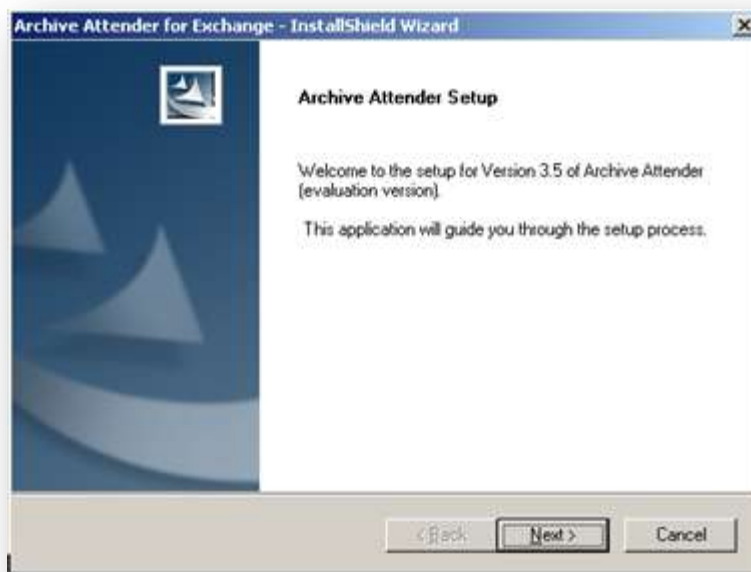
Archive Attender for Exchange - InstallShield Wizard

Archive Attender Setup

Welcome to the setup for Version 3.5 of Archive Attender (evaluation version).

This application will guide you through the setup process.

< Back

Next >

Cancel